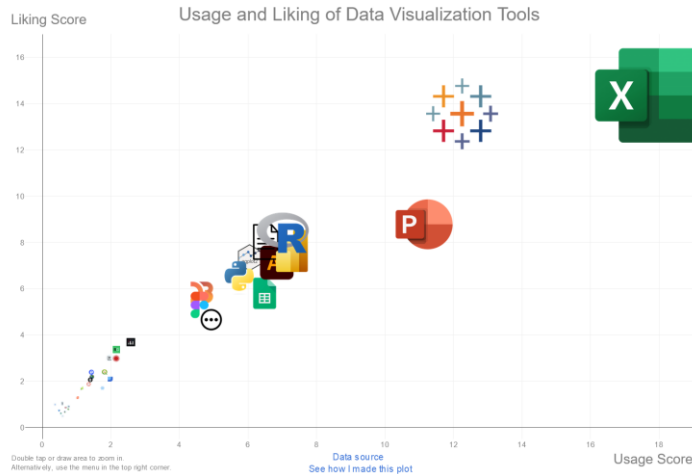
Usage and Liking of Data Visualization Tools

Liking Score

16
14
12
10
8
6
4
2
0

0 2 4 6 8 10 12 14 16 18

Usage Score

X

P

R

Double tap or draw area to zoom in.
Alternatively, use the menu in the top right corner.

Data source
See how I made this plot